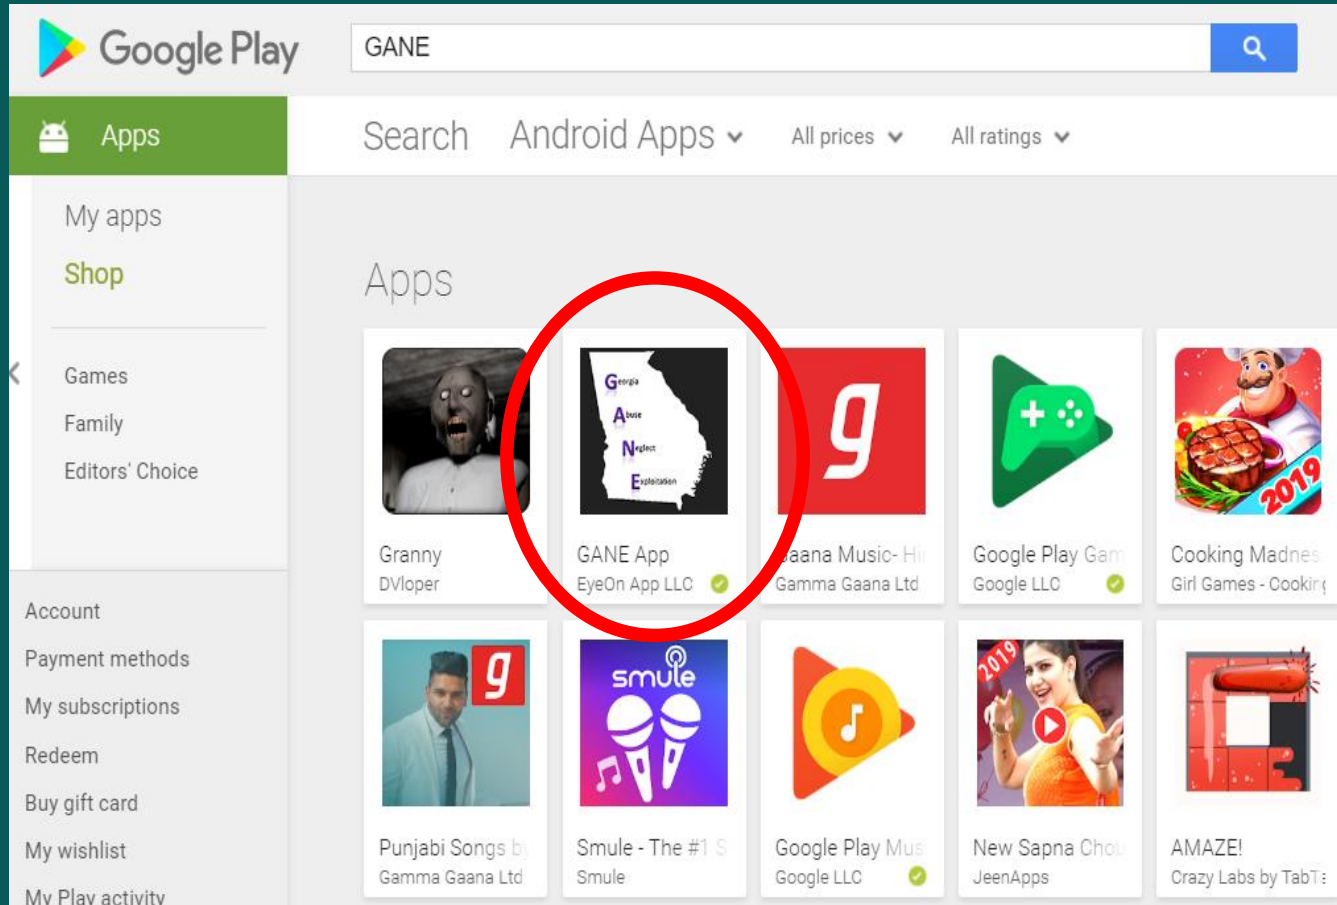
Google Play

GANE

Apps

Search Android Apps All prices All ratings

My apps
Shop

Games
Family
Editors' Choice

Account
Payment methods
My subscriptions
Redeem
Buy gift card
My wishlist
My Play activity

Apps

Granny
DVloper

Georgia Abuse Neglect Exploitation
GANE App
EyeOn App LLC

g
aana Music- Hi
Gamma Gaana Ltd

Google Play Gam
Google LLC

2019
Cooking Madnes
Girl Games - Cookin

g
Punjabi Songs b
Gamma Gaana Ltd

smule
Smule - The #1 S
Smule

Google Play Mus
Google LLC

2019
New Sapna Chou
JeenApps

AMAZE!
Crazy Labs by TabT